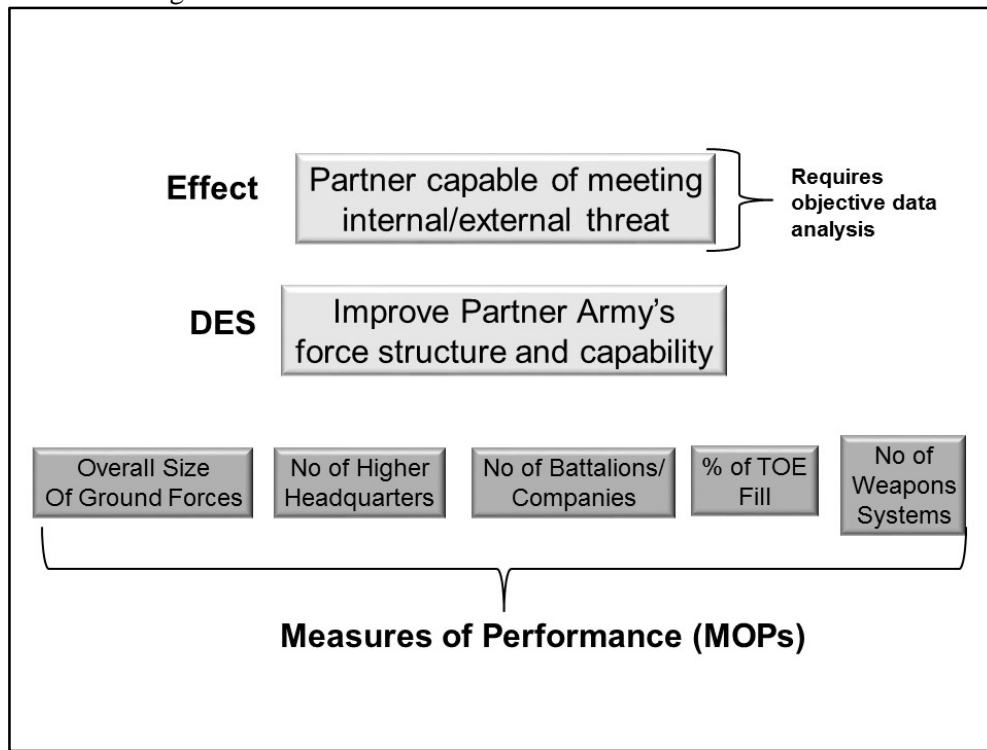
Effect

Partner capable of meeting internal/external threat

Requires objective data analysis

DES

Improve Partner Army's force structure and capability

Overall Size Of Ground Forces

No of Higher Headquarters

No of Battalions/ Companies

% of TOE Fill

No of Weapons Systems

Measures of Performance (MOPs)